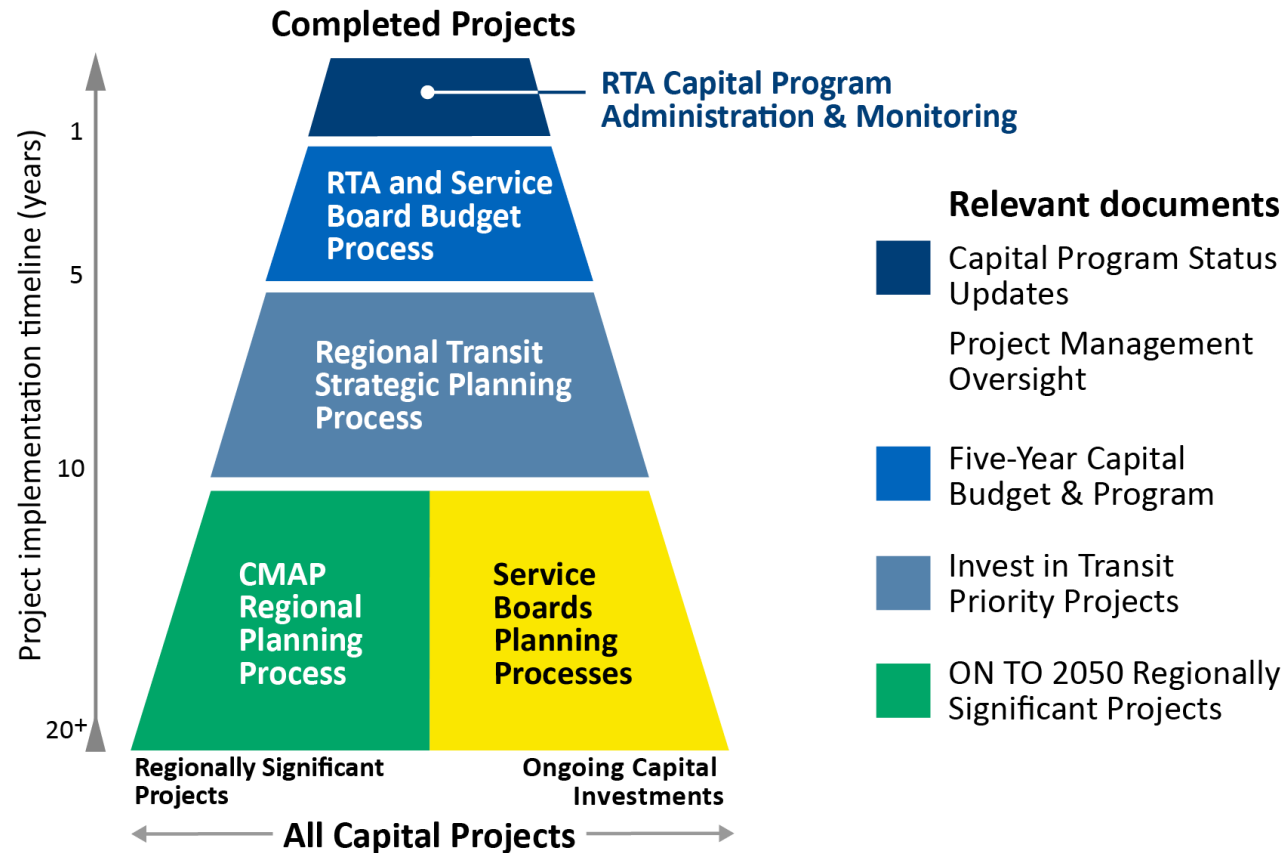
Completed Projects

RTA Capital Program Administration & Monitoring

Project implementation timeline (years)

1

5

10

$20^+$

RTA and Service Board Budget Process

Regional Transit Strategic Planning Process

CMAP Regional Planning Process

Service Boards Planning Processes

Regionally Significant Projects

Ongoing Capital Investments

All Capital Projects

Relevant documents

Capital Program Status Updates

Project Management Oversight

Five-Year Capital Budget & Program

Invest in Transit Priority Projects

ON TO 2050 Regionally Significant Projects